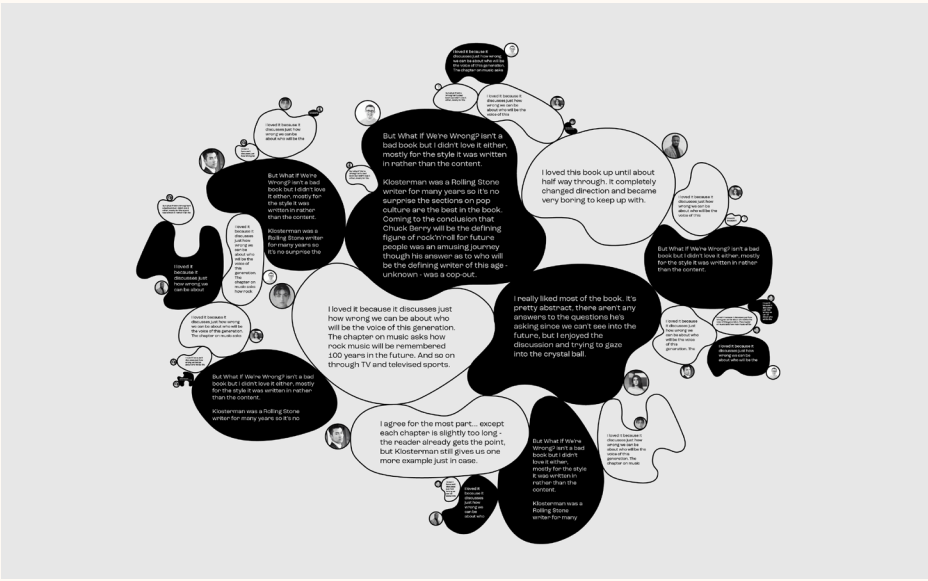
But What If We're Wrong? isn't a bad book but I didn't love it either, mostly for the style it was written in rather than the content.

Klosterman was a Rolling Stone writer for many years so it's no surprise the sections on pop culture are the best in the book. Coming to the conclusion that Chuck Berry will be the defining figure of rock'n'roll for future people was an amusing journey though his answer as to who will be the defining writer of this age - unknown - was a cop-out.

I loved this book up until about half way through. It completely changed direction and became very boring to keep up with.

But What If We're Wrong? isn't a bad book but I didn't love it either, mostly for the style it was written in rather than the content.

Klosterman was a Rolling Stone writer for many years so it's no surprise the

I loved it because it discusses just how wrong we can be about who will be the voice of this generation. The chapter on music asks how rock music will be remembered 100 years in the future. And so on through TV and televised sports.

I really liked most of the book. It's pretty abstract, there aren't any answers to the questions he's asking since we can't see into the future, but I enjoyed the discussion and trying to gaze into the crystal ball.

But What If We're Wrong? isn't a bad book but I didn't love it either, mostly for the style it was written in rather than the content.

But What If We're Wrong? isn't a bad book but I didn't love it either, mostly for the style it was written in rather than the content.

Klosterman was a Rolling Stone writer for many years so it's no

I agree for the most part... except each chapter is slightly too long - the reader already gets the point, but Klosterman still gives us one more example just in case.

But What If We're Wrong? isn't a bad book but I didn't love it either, mostly for the style it was written in rather than the content.

Klosterman was a Rolling Stone writer for many

I loved it because it discusses just how wrong we can be about who will be the voice of this generation. The chapter on music

I loved it because it discusses just how wrong we can be about

I loved it because it discusses just how wrong we can be about who will be the voice of this generation. The chapter on music asks how rock

I loved it because it discusses just how wrong we can be about who will be the voice of this generation. The chapter on music asks

I loved it because it discusses just how wrong we can be about who will be the voice of this generation. The chapter on music asks

I loved it because it discusses just how wrong we can be about who will be the voice of the

I loved it because it discusses just how wrong we can be about who will be the voice of this generation.

I loved it because it discusses just how wrong we can be about who will be

I loved it because it discusses just how wrong we can be about who will be the voice of this generation. The chapter on music

I loved it because it discusses just how wrong we can be about who

I loved it because it discusses just how wrong we can be about who will be the